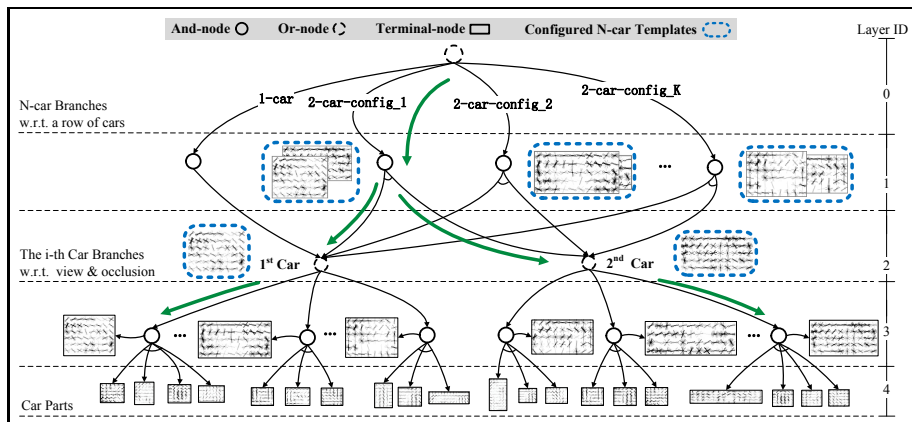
And-node Or-node Terminal-node Configured N-car Templates

Layer ID

N-car Branches w.r.t. a row of cars

1-car

2-car-config_1

2-car-config_2

2-car-config_K

...

0

1

The i-th Car Branches w.r.t. view & occlusion

$1^{st}$ Car

$2^{nd}$ Car

2

...

...

...

3

Car Parts

4